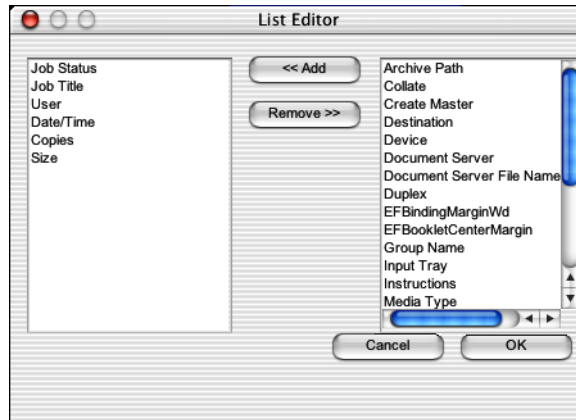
List Editor

Job Status
Job Title
User
Date/Time
Copies
Size

<< Add

Remove >>

Archive Path
Collate
Create Master
Destination
Device
Document Server
Document Server File Name
Duplex
EFBindingMarginWd
EFBookletCenterMargin
Group Name
Input Tray
Instructions
Media Type

Cancel

OK